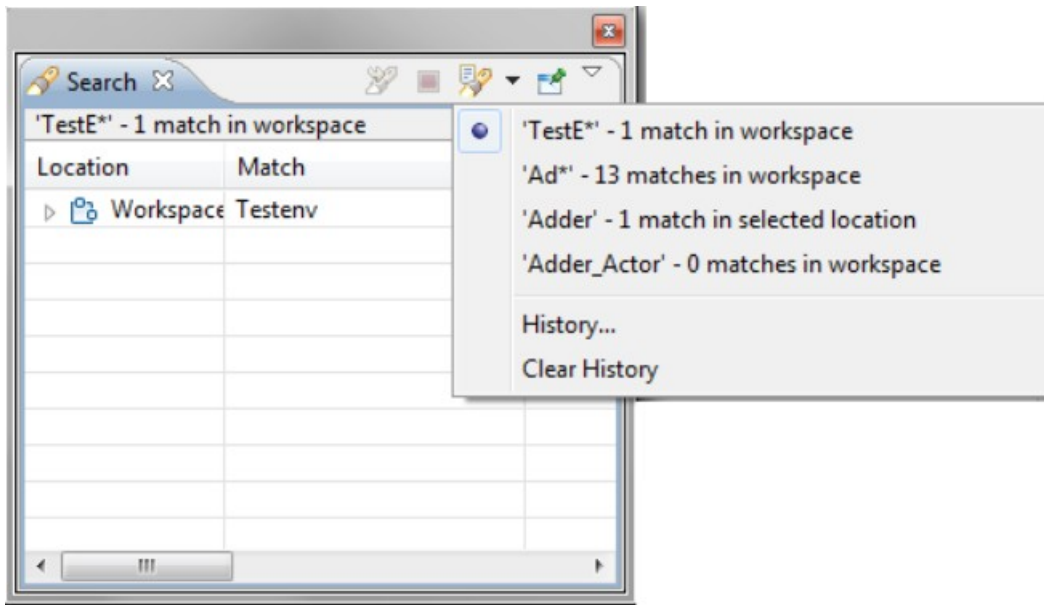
Search

'TestE*' - 1 match in workspace

| Location | Match |
|---|---|
| Workspace | Testenv |

'TestE*' - 1 match in workspace
'Ad*' - 13 matches in workspace
'Adder' - 1 match in selected location
'Adder_Actor' - 0 matches in workspace
History...
Clear History